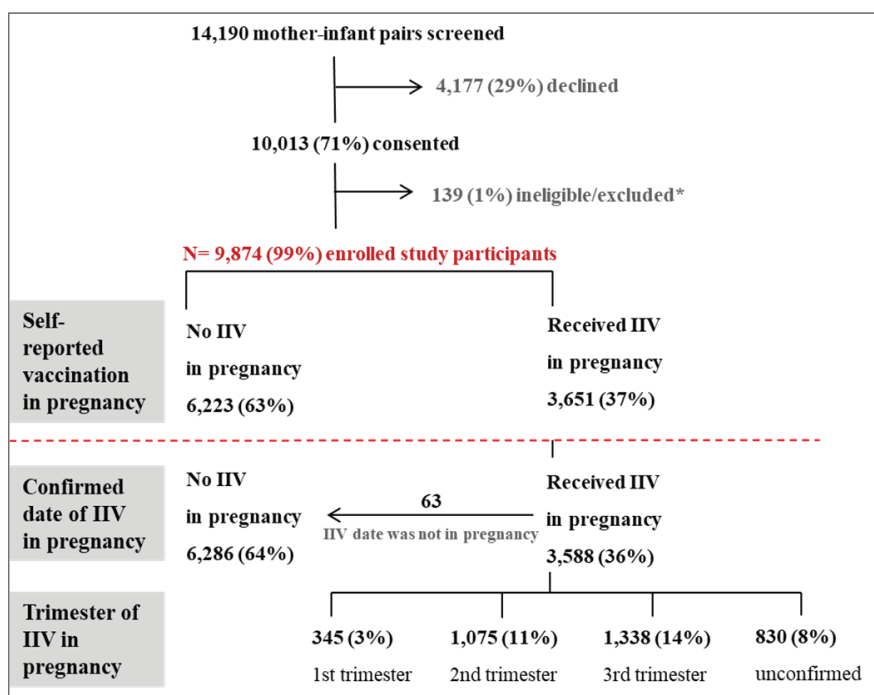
14,190 mother-infant pairs screened

4,177 (29%) declined

10,013 (71%) consented

139 (1%) ineligible/excluded*

N= 9,874 (99%) enrolled study participants

Self-reported vaccination in pregnancy

No IIV in pregnancy 6,223 (63%)

Received IIV in pregnancy 3,651 (37%)

Confirmed date of IIV in pregnancy

No IIV in pregnancy 6,286 (64%)

63

IIV date was not in pregnancy

Received IIV in pregnancy 3,588 (36%)

Trimester of IIV in pregnancy

345 (3%) 1st trimester

1,075 (11%) 2nd trimester

1,338 (14%) 3rd trimester

830 (8%) unconfirmed